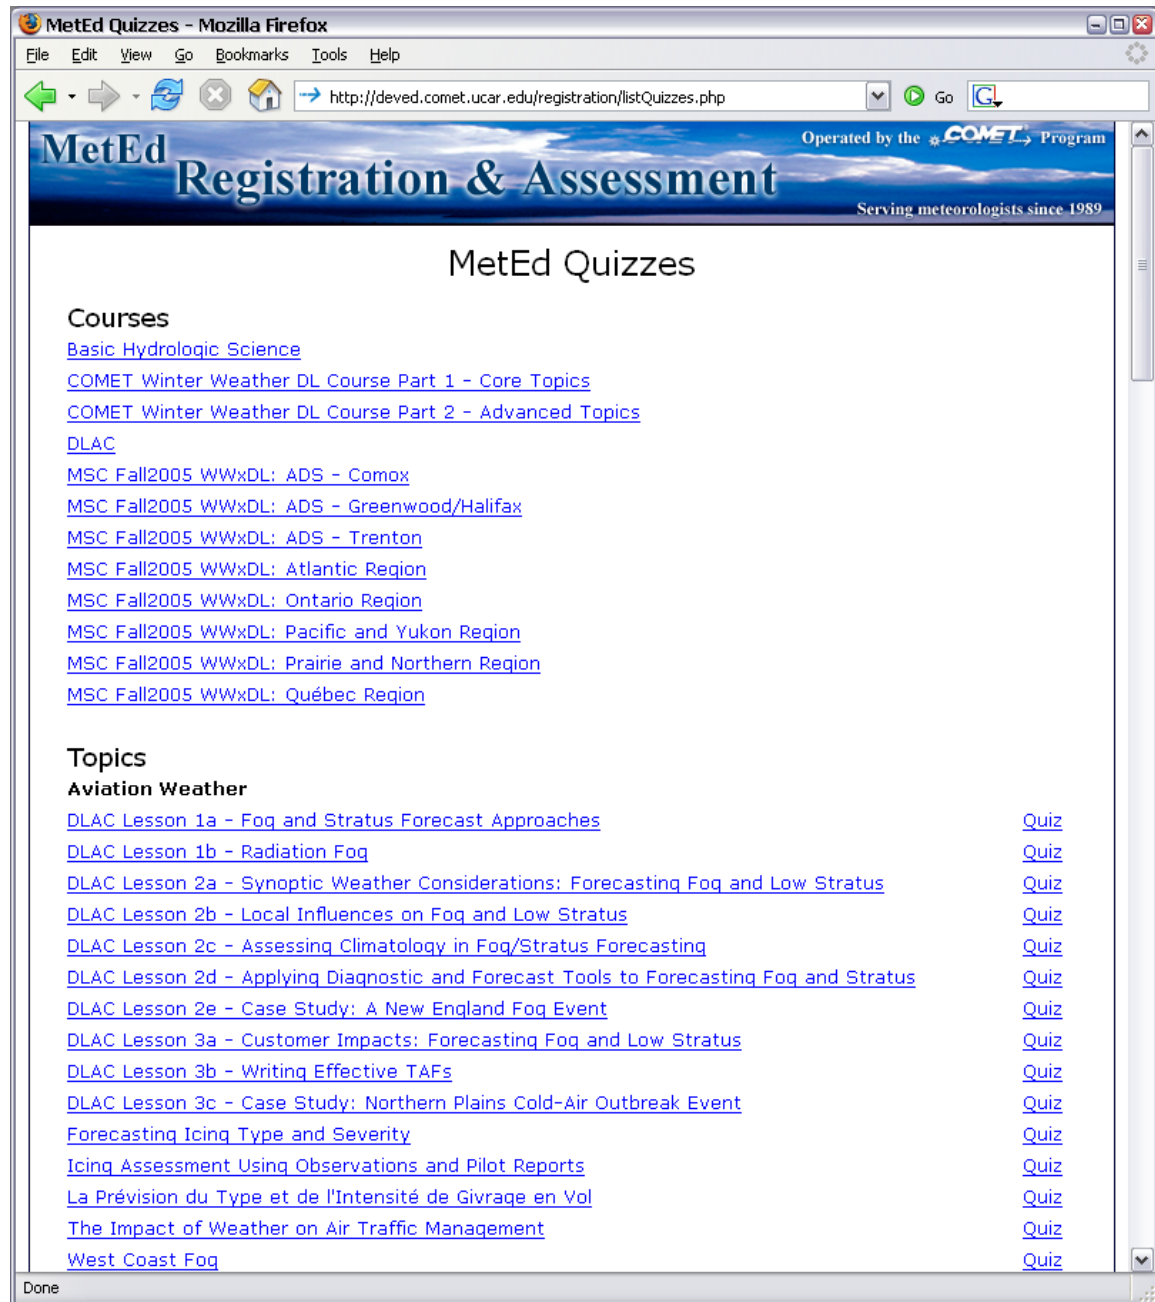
MetEd Quizzes - Mozilla Firefox

File Edit View Go Bookmarks Tools Help

http://deved.comet.ucar.edu/registration/listQuizzes.php

Go

MetEd Registration & Assessment

Operated by the COMET Program

Serving meteorologists since 1989

MetEd Quizzes

Courses

Basic Hydrologic Science
COMET Winter Weather DL Course Part 1 - Core Topics
COMET Winter Weather DL Course Part 2 - Advanced Topics
DLAC
MSC Fall2005 WWxDL: ADS - Comox
MSC Fall2005 WWxDL: ADS - Greenwood/Halifax
MSC Fall2005 WWxDL: ADS - Trenton
MSC Fall2005 WWxDL: Atlantic Region
MSC Fall2005 WWxDL: Ontario Region
MSC Fall2005 WWxDL: Pacific and Yukon Region
MSC Fall2005 WWxDL: Prairie and Northern Region
MSC Fall2005 WWxDL: Québec Region

Topics

Aviation Weather

| | |
|---|---|
| DLAC Lesson 1a - Fog and Stratus Forecast Approaches | Quiz |
| DLAC Lesson 1b - Radiation Fog | Quiz |
| DLAC Lesson 2a - Synoptic Weather Considerations: Forecasting Fog and Low Stratus | Quiz |
| DLAC Lesson 2b - Local Influences on Fog and Low Stratus | Quiz |
| DLAC Lesson 2c - Assessing Climatology in Fog/Stratus Forecasting | Quiz |
| DLAC Lesson 2d - Applying Diagnostic and Forecast Tools to Forecasting Fog and Stratus | Quiz |
| DLAC Lesson 2e - Case Study: A New England Fog Event | Quiz |
| DLAC Lesson 3a - Customer Impacts: Forecasting Fog and Low Stratus | Quiz |
| DLAC Lesson 3b - Writing Effective TAFs | Quiz |
| DLAC Lesson 3c - Case Study: Northern Plains Cold-Air Outbreak Event | Quiz |
| Forecasting Icing Type and Severity | Quiz |
| Icing Assessment Using Observations and Pilot Reports | Quiz |
| La Prévision du Type et de l'Intensité de Givrage en Vol | Quiz |
| The Impact of Weather on Air Traffic Management | Quiz |
| West Coast Fog | Quiz |

Done